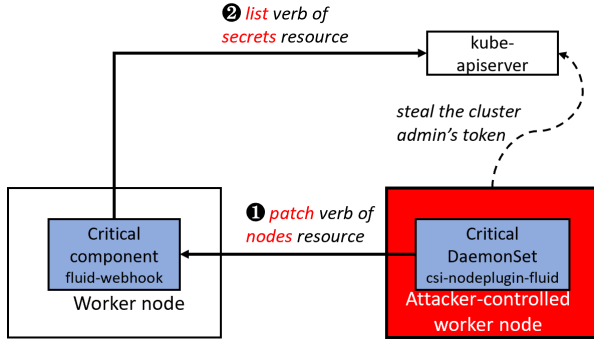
❷ list verb of secrets resource

kube-apiserver

steal the cluster admin's token

❶ patch verb of nodes resource

Critical component fluid-webhook

Worker node

Critical DaemonSet csi-nodeplugin-fluid

Attacker-controlled worker node